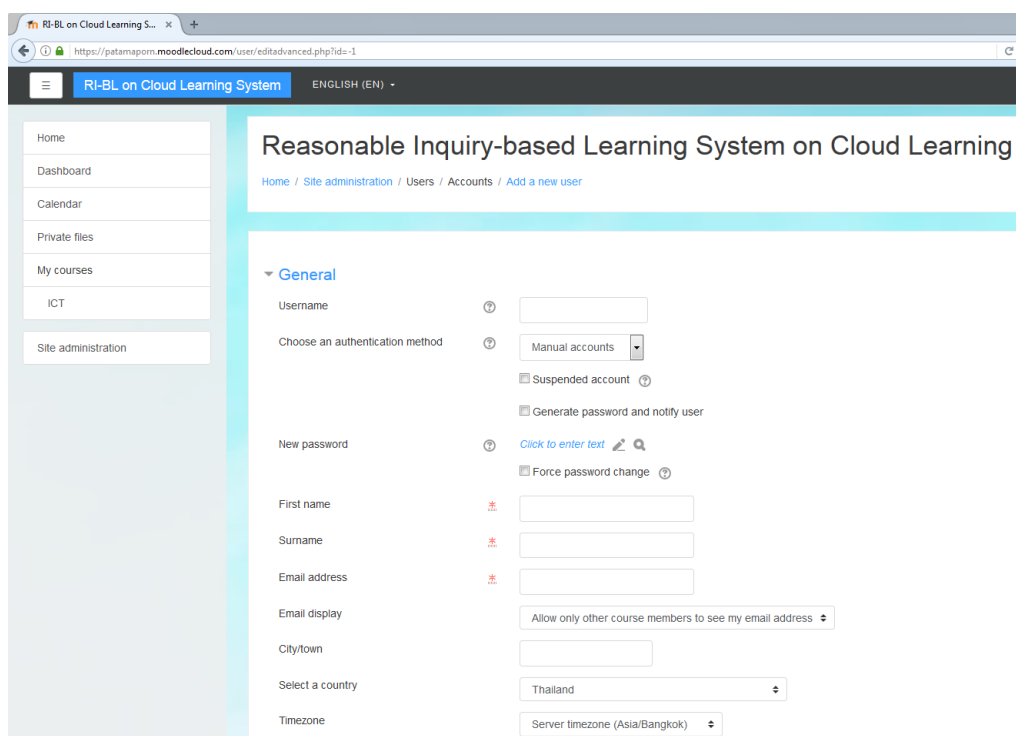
RI-BL on Cloud Learning S...

https://patamaporn.moodlecloud.com/user/editadvanced.php?id=-1

RI-BL on Cloud Learning System

ENGLISH (EN)

Home
Dashboard
Calendar
Private files
My courses
ICT

Site administration

Reasonable Inquiry-based Learning System on Cloud Learning

Home / Site administration / Users / Accounts / Add a new user

General

Username

Choose an authentication method

Manual accounts

Suspended account

Generate password and notify user

New password

Click to enter text

Force password change

First name

Surname

Email address

Email display

Allow only other course members to see my email address

City/town

Select a country

Thailand

Timezone

Server timezone (Asia/Bangkok)